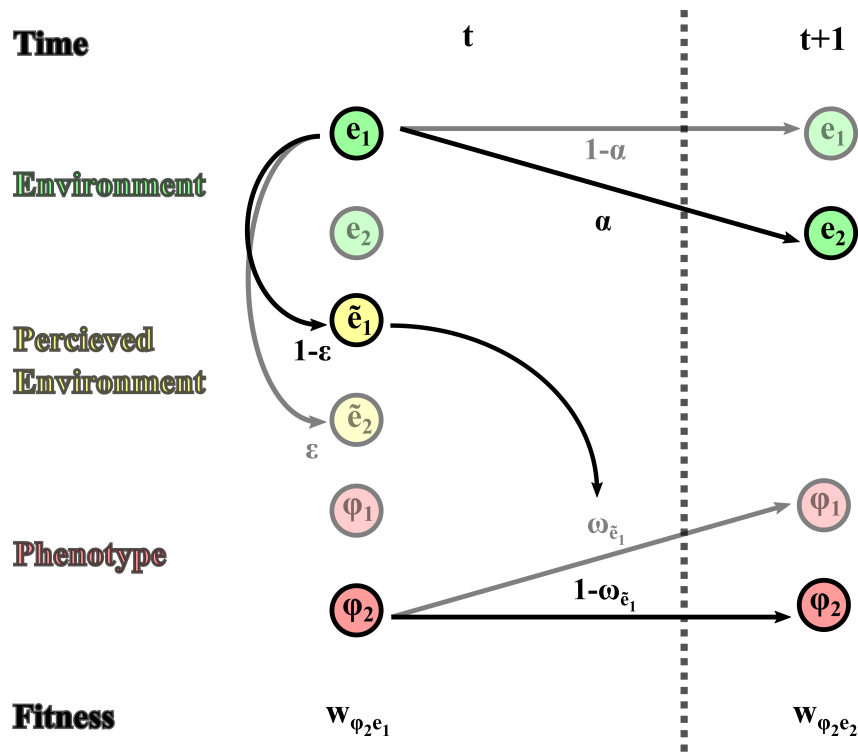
Time

t

t+1

Environment

$e_1$

$e_2$

$1-\alpha$

$\alpha$

$e_1$

$e_2$

Percieved Environment

$\tilde{e}_1$

$1-\varepsilon$

$\tilde{e}_2$

$\varepsilon$

$\omega_{\tilde{e}_1}$

Phenotype

$\varphi_1$

$\varphi_2$

$1-\omega_{\tilde{e}_1}$

$\varphi_1$

$\varphi_2$

Fitness

$w_{\varphi_2 e_1}$

$w_{\varphi_2 e_2}$